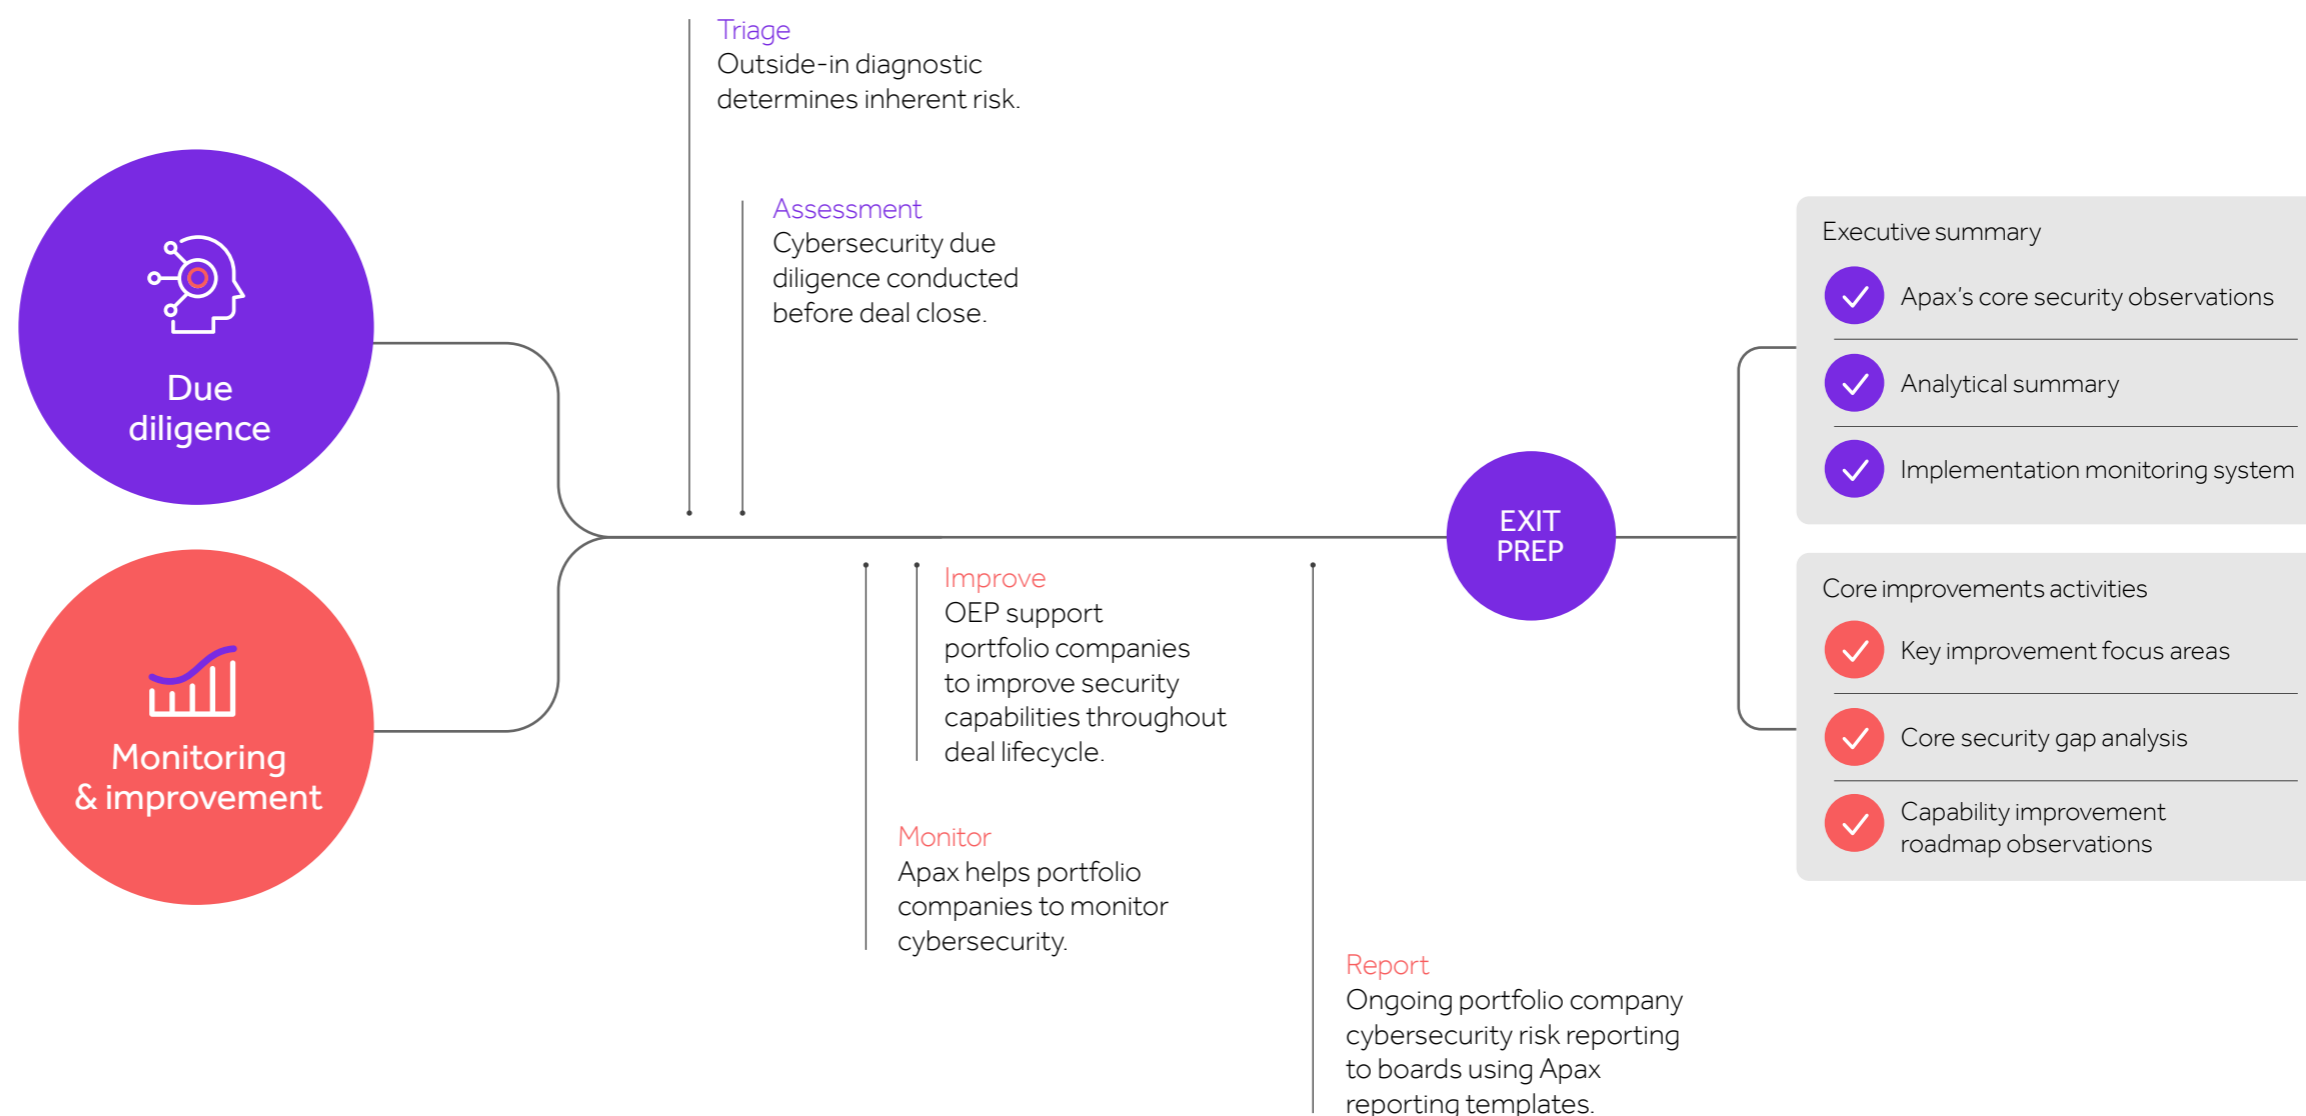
Due diligence

Monitoring & improvement

Triage
Outside-in diagnostic determines inherent risk.

Assessment
Cybersecurity due diligence conducted before deal close.

Improve
OEP support portfolio companies to improve security capabilities throughout deal lifecycle.

Monitor
Apax helps portfolio companies to monitor cybersecurity.

Report
Ongoing portfolio company cybersecurity risk reporting to boards using Apax reporting templates.

EXIT PREP

Executive summary
Apax's core security observations
Analytical summary
Implementation monitoring system

Core improvements activities
Key improvement focus areas
Core security gap analysis
Capability improvement roadmap observations